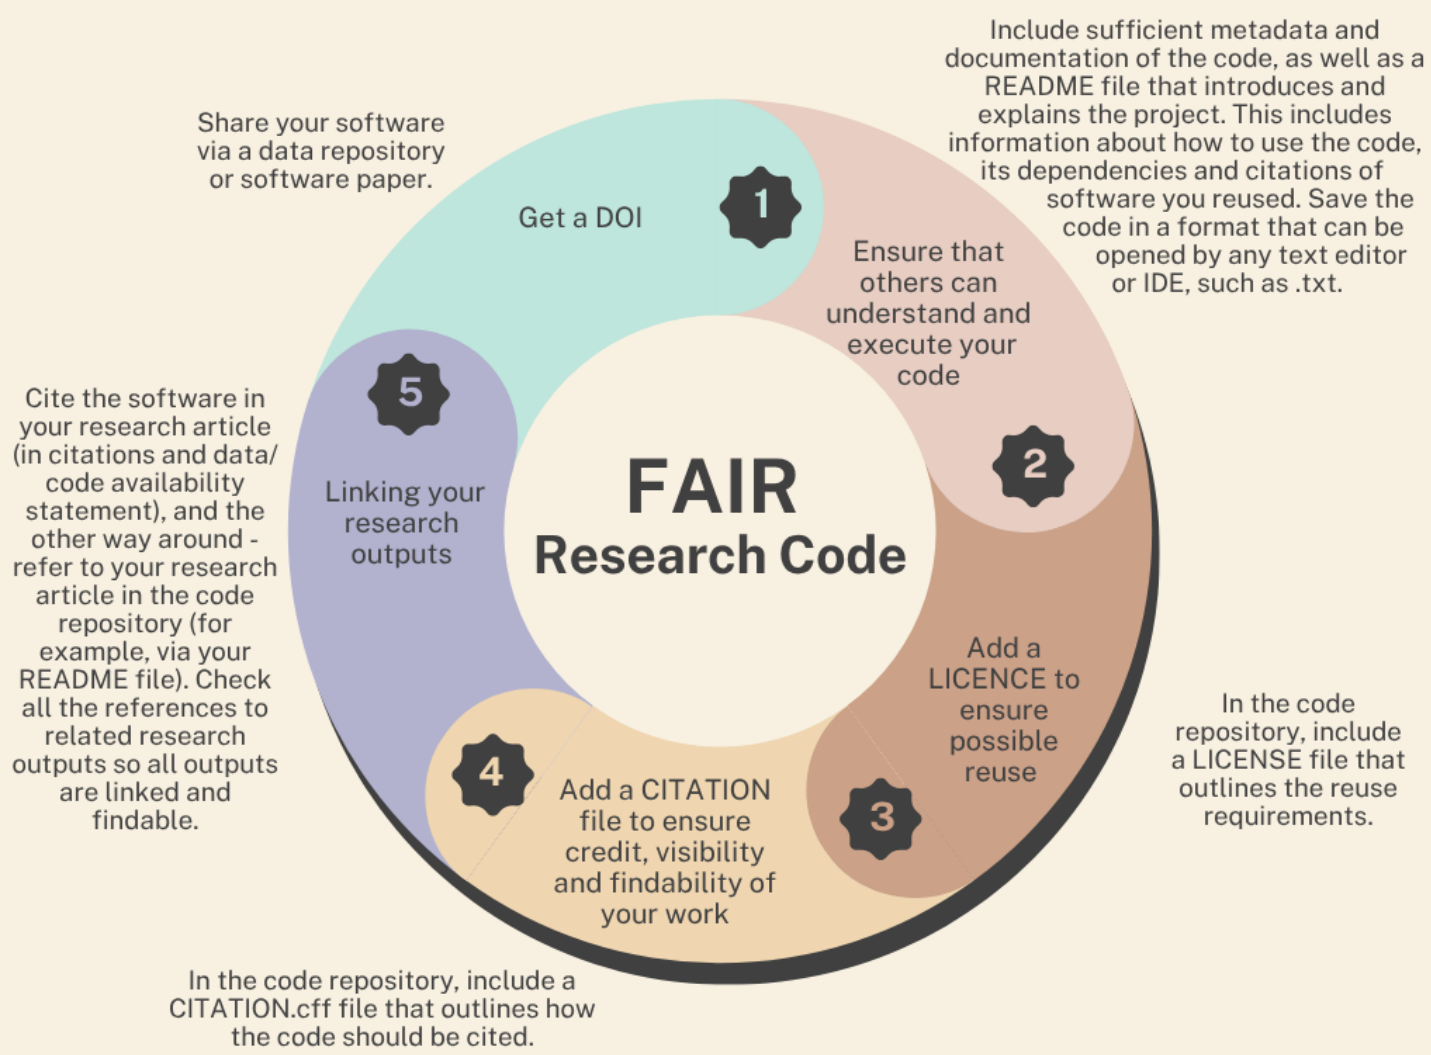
FAIR
Research Code

Share your software via a data repository or software paper.

1
Get a DOI

Include sufficient metadata and documentation of the code, as well as a README file that introduces and explains the project. This includes information about how to use the code, its dependencies and citations of software you reused. Save the code in a format that can be opened by any text editor or IDE, such as .txt.

2
Ensure that others can understand and execute your code

3
Add a LICENCE to ensure possible reuse

In the code repository, include a LICENSE file that outlines the reuse requirements.

4
Add a CITATION file to ensure credit, visibility and findability of your work

In the code repository, include a CITATION.cff file that outlines how the code should be cited.

5
Linking your research outputs

Cite the software in your research article (in citations and data/ code availability statement), and the other way around - refer to your research article in the code repository (for example, via your README file). Check all the references to related research outputs so all outputs are linked and findable.